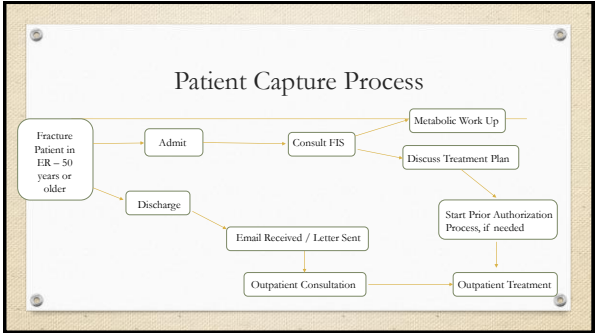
Patient Capture Process

Fracture Patient in ER – 50 years or older

Admit

Consult FIS

Metabolic Work Up

Discuss Treatment Plan

Discharge

Email Received / Letter Sent

Start Prior Authorization Process, if needed

Outpatient Consultation

Outpatient Treatment